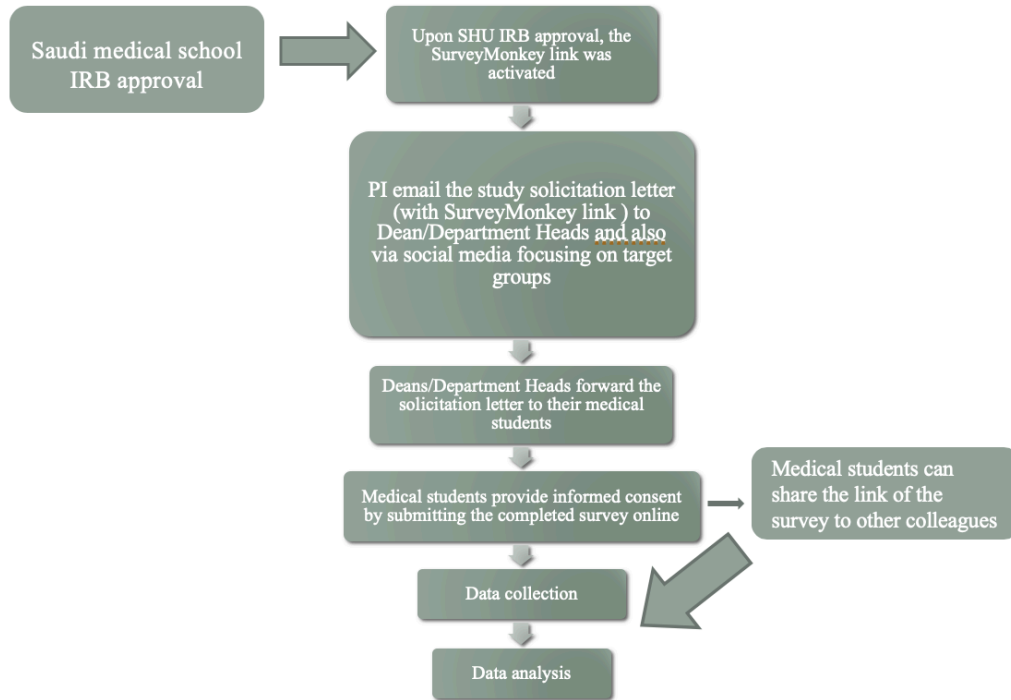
Saudi medical school IRB approval

Upon SHU IRB approval, the SurveyMonkey link was activated

PI email the study solicitation letter (with SurveyMonkey link ) to Dean/Department Heads and also via social media focusing on target groups

Deans/Department Heads forward the solicitation letter to their medical students

Medical students provide informed consent by submitting the completed survey online

Medical students can share the link of the survey to other colleagues

Data collection

Data analysis